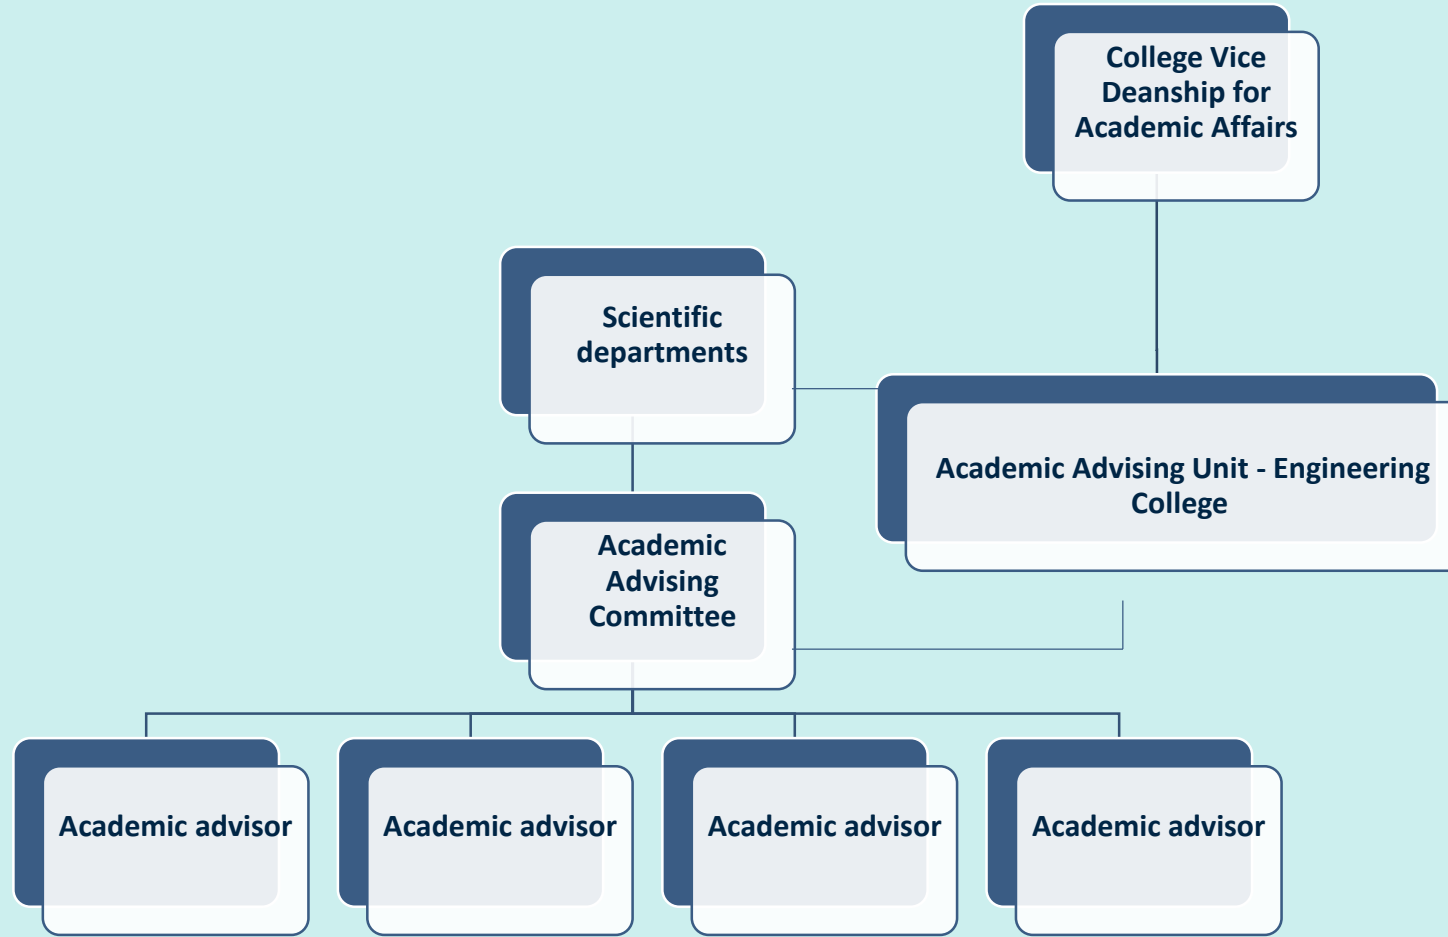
College Vice Deanship for Academic Affairs

Scientific departments

Academic Advising Unit - Engineering College

Academic Advising Committee

Academic advisor

Academic advisor

Academic advisor

Academic advisor